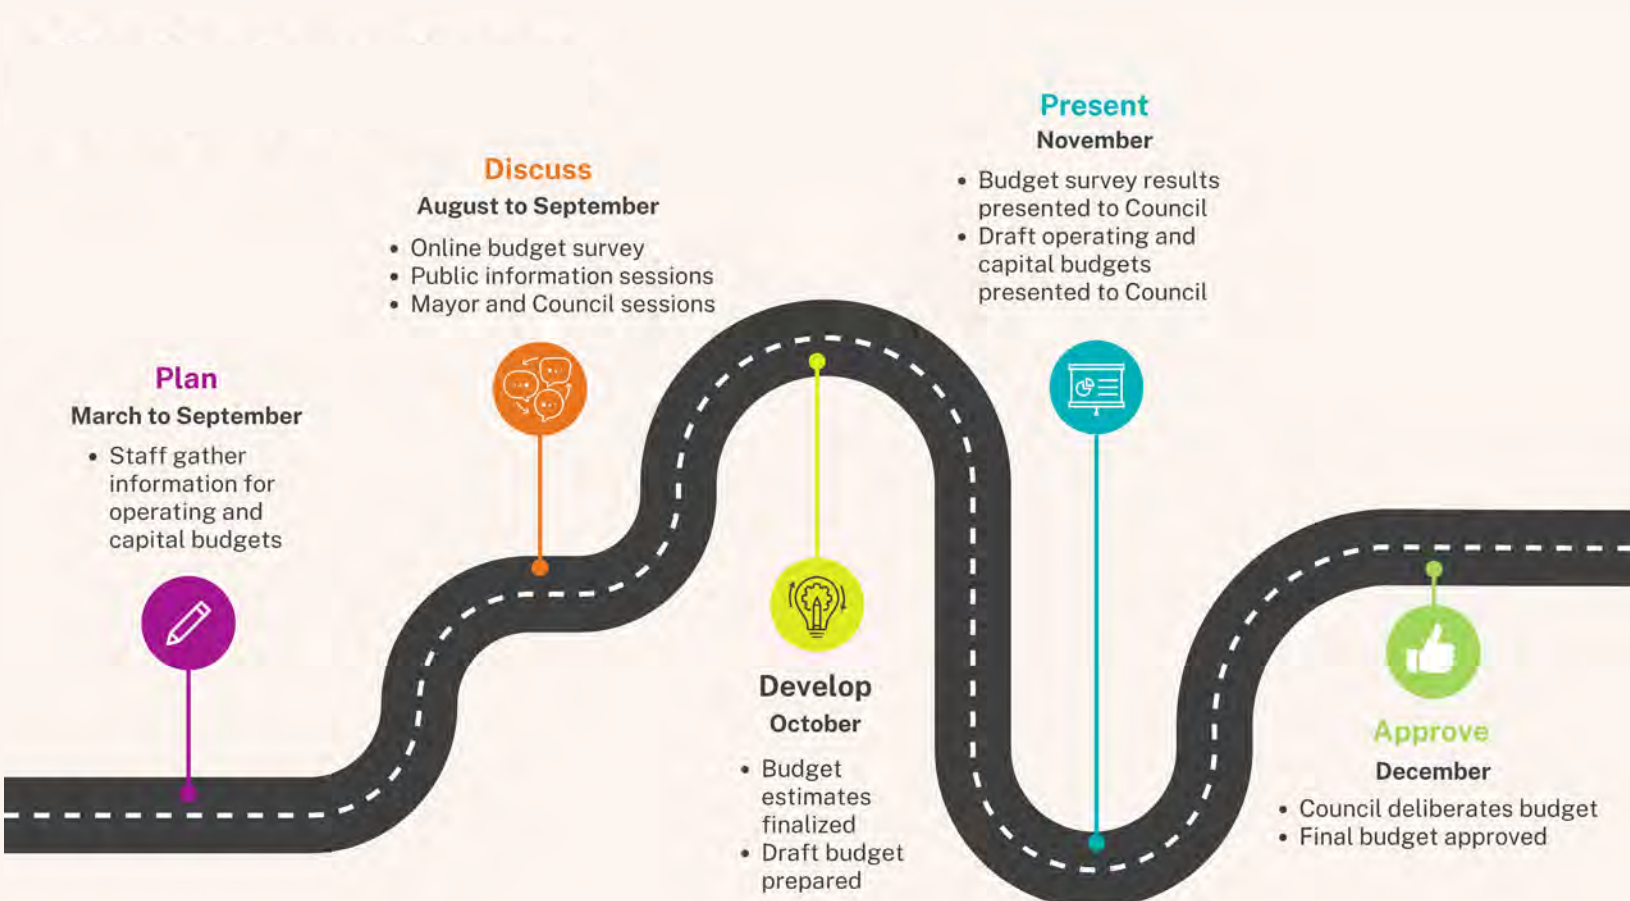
Plan
March to September
• Staff gather information for operating and capital budgets

Discuss
August to September
• Online budget survey
• Public information sessions
• Mayor and Council sessions

Develop
October
• Budget estimates finalized
• Draft budget prepared

Present
November
• Budget survey results presented to Council
• Draft operating and capital budgets presented to Council

Approve
December
• Council deliberates budget
• Final budget approved